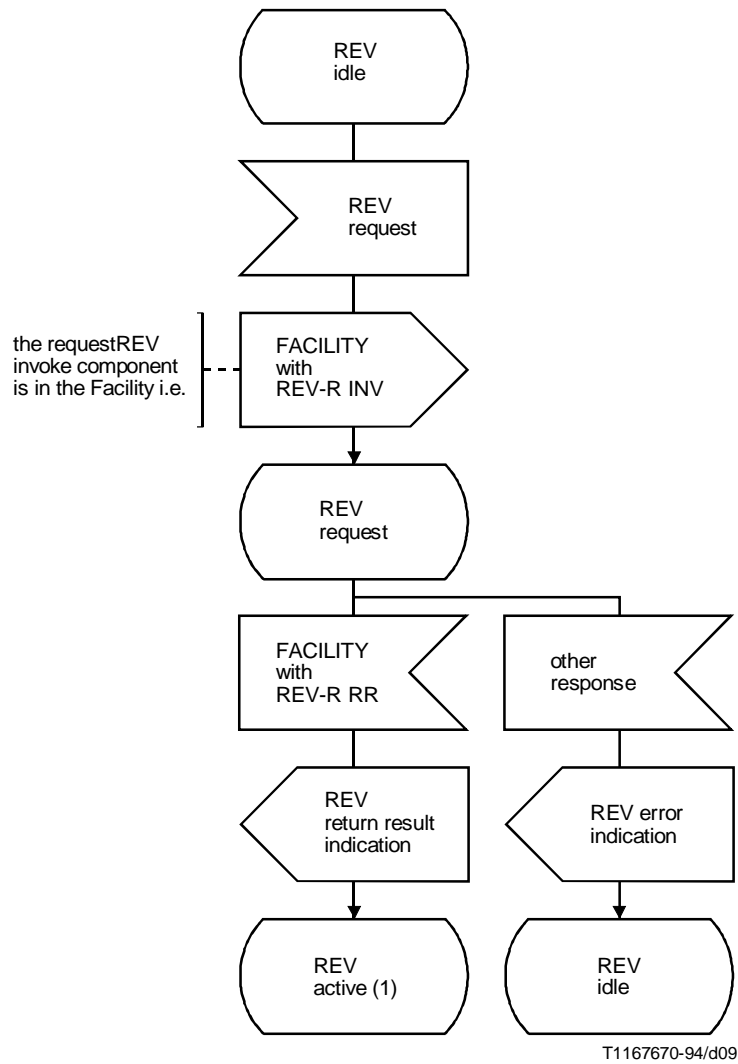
REV
idle

REV
request

the requestREV invoke component is in the Facility i.e.

FACILITY
with
REV-R INV

REV
request

FACILITY
with
REV-R RR

other
response

REV
return result
indication

REV error
indication

REV
active (1)

REV
idle

T1167670-94/d09